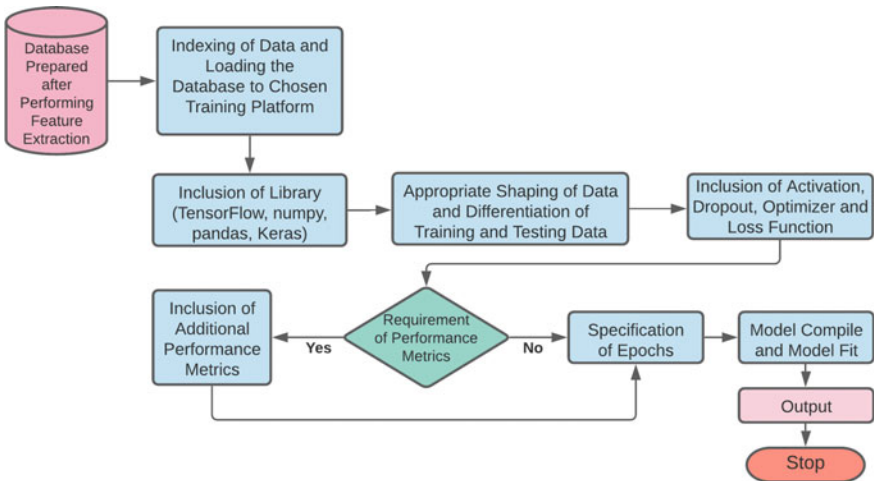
Database Prepared after Performing Feature Extraction

Indexing of Data and Loading the Database to Chosen Training Platform

Inclusion of Library (TensorFlow, numpy, pandas, Keras)

Appropriate Shaping of Data and Differentiation of Training and Testing Data

Inclusion of Activation, Dropout, Optimizer and Loss Function

Inclusion of Additional Performance Metrics

Yes

Requirement of Performance Metrics

No

Specification of Epochs

Model Compile and Model Fit

Output

Stop